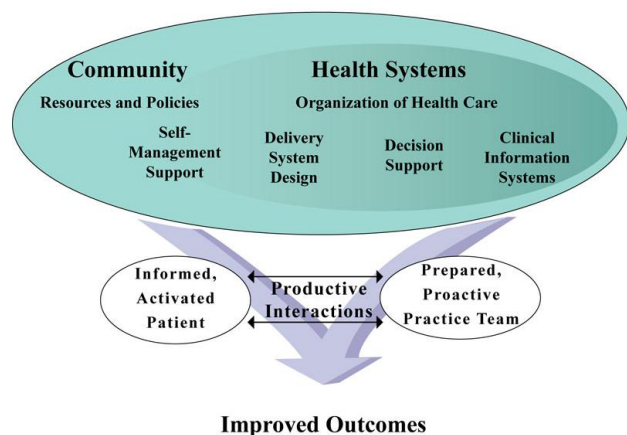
Community

Resources and Policies

Health Systems

Organization of Health Care

Self-Management Support

Delivery System Design

Decision Support

Clinical Information Systems

Informed, Activated Patient

Productive Interactions

Prepared, Proactive Practice Team

Improved Outcomes